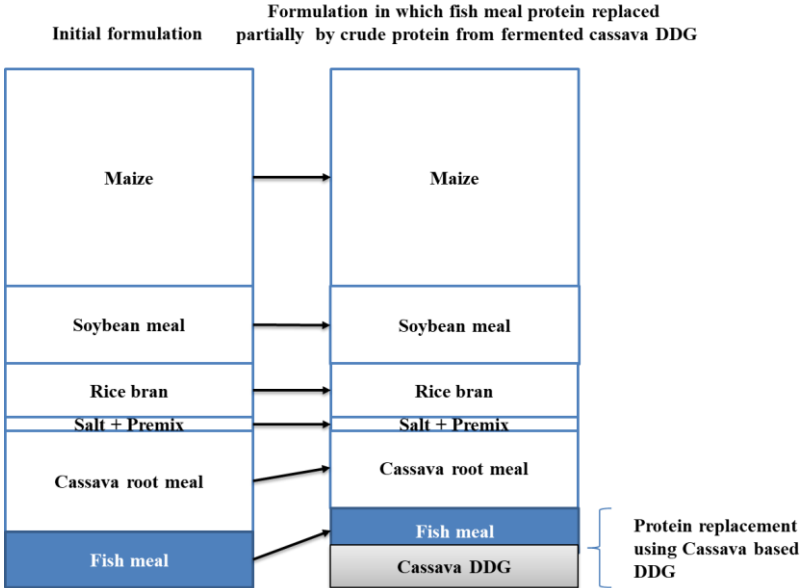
Initial formulation

Formulation in which fish meal protein replaced partially by crude protein from fermented cassava DDG

Maize

Soybean meal

Rice bran

Salt + Premix

Cassava root meal

Fish meal

Maize

Soybean meal

Rice bran

Salt + Premix

Cassava root meal

Fish meal

Cassava DDG

Protein replacement using Cassava based DDG